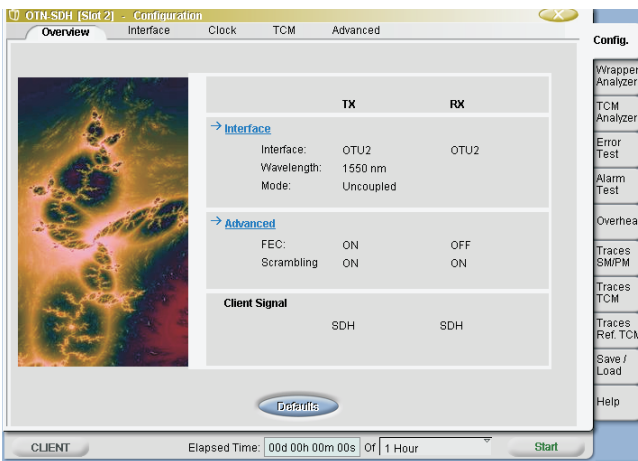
OTN-SDH [Slot 2] - Configuration

Overview Interface Clock TCM Advanced

Config.

Wrapper Analyzer

TCM Analyzer

Error Test

Alarm Test

Overhea

Traces SM/PM

Traces TCM

Traces Ref. TCM

Save / Load

Help

| | TX | RX |
|---|---|---|
| → Interface | | |
| Interface: | OTU2 | OTU2 |
| Wavelength: | 1550 nm | |
| Mode: | Uncoupled | |
| → Advanced | | |
| FEC: | ON | OFF |
| Scrambling | ON | ON |
| Client Signal | | |
| | SDH | SDH |

Defaults

CLIENT Elapsed Time: 00d 00h 00m 00s Of 1 Hour Start